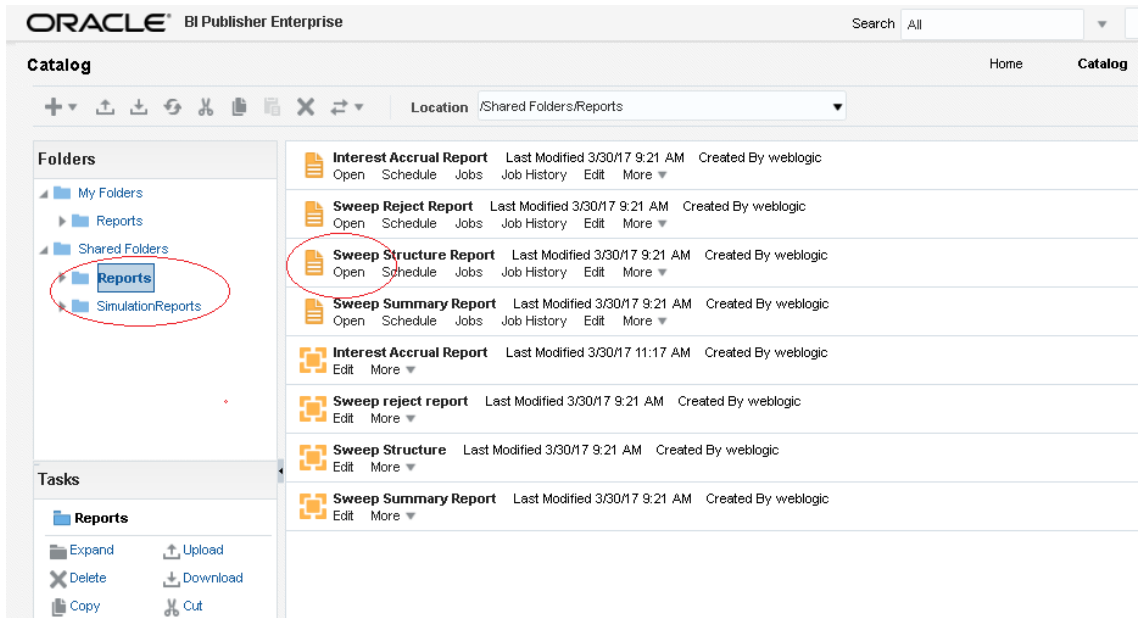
ORACLE® BI Publisher Enterprise

Search All

Catalog

Home Catalog

Location /Shared Folders/Reports

Folders

My Folders
Reports
Shared Folders
Reports
SimulationReports

Interest Accrual Report Last Modified 3/30/17 9:21 AM Created By weblogic
Open Schedule Jobs Job History Edit More

Sweep Reject Report Last Modified 3/30/17 9:21 AM Created By weblogic
Open Schedule Jobs Job History Edit More

Sweep Structure Report Last Modified 3/30/17 9:21 AM Created By weblogic
Open Schedule Jobs Job History Edit More

Sweep Summary Report Last Modified 3/30/17 9:21 AM Created By weblogic
Open Schedule Jobs Job History Edit More

Interest Accrual Report Last Modified 3/30/17 11:17 AM Created By weblogic
Edit More

Sweep reject report Last Modified 3/30/17 9:21 AM Created By weblogic
Edit More

Sweep Structure Last Modified 3/30/17 9:21 AM Created By weblogic
Edit More

Sweep Summary Report Last Modified 3/30/17 9:21 AM Created By weblogic
Edit More

Tasks

Reports

Expand Upload
Delete Download
Copy Cut